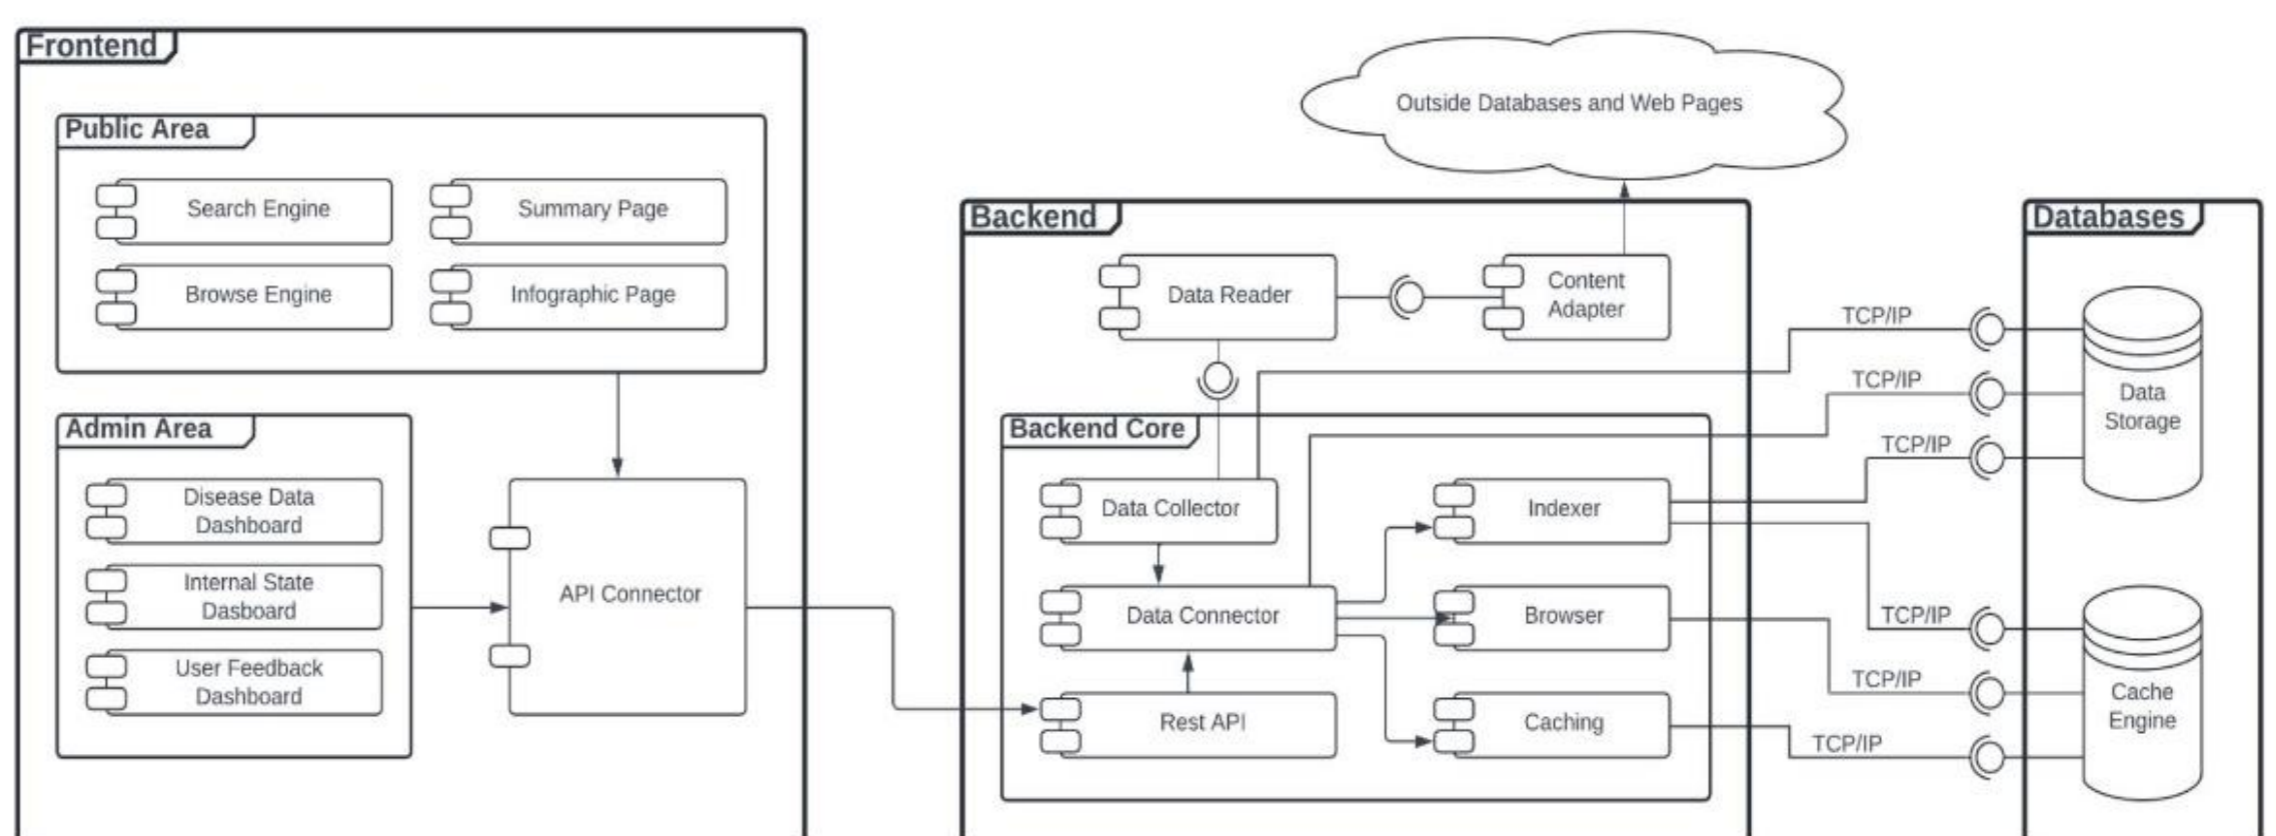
Frontend

Public Area

Search Engine

Summary Page

Browse Engine

Infographic Page

Admin Area

Disease Data Dashboard

Internal State Dasboard

User Feedback Dashboard

API Connector

Outside Databases and Web Pages

Backend

Data Reader

Content Adapter

Backend Core

Data Collector

Indexer

Data Connector

Browser

Rest API

Caching

TCP/IP

TCP/IP

TCP/IP

TCP/IP

TCP/IP

TCP/IP

Databases

Data Storage

Cache Engine